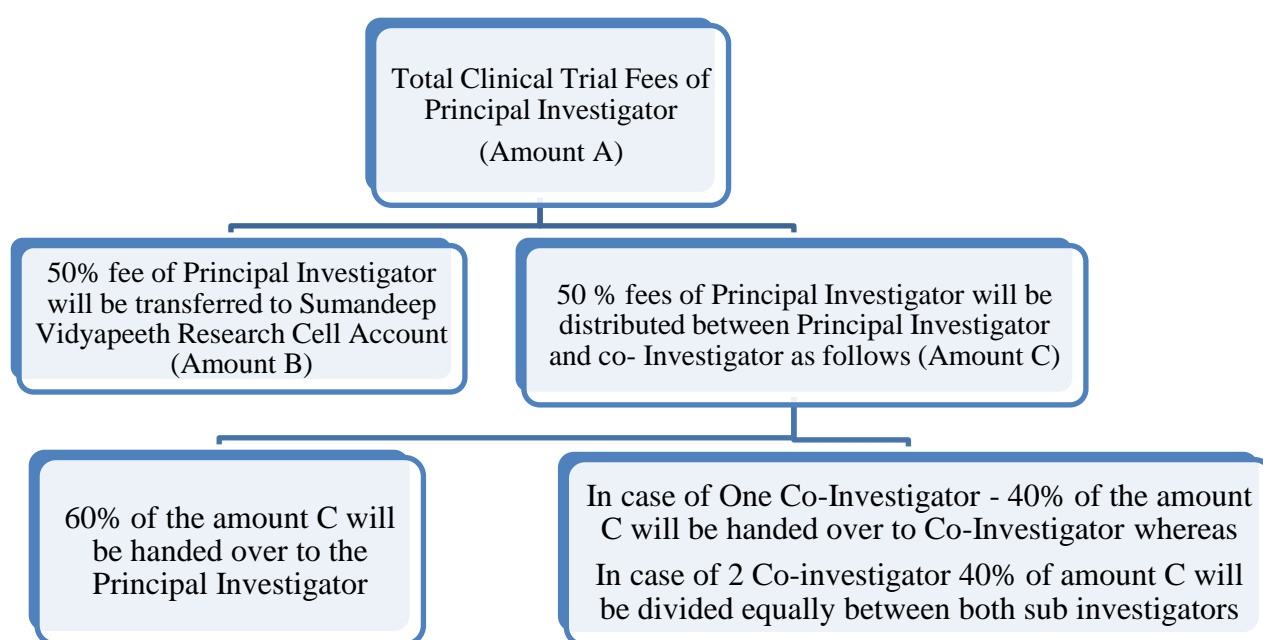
Total Clinical Trial Fees of Principal Investigator

(Amount A)

50% fee of Principal Investigator will be transferred to Sumandeep Vidyapeeth Research Cell Account (Amount B)

50 % fees of Principal Investigator will be distributed between Principal Investigator and co- Investigator as follows (Amount C)

60% of the amount C will be handed over to the Principal Investigator

In case of One Co-Investigator - 40% of the amount C will be handed over to Co-Investigator whereas

In case of 2 Co-investigator 40% of amount C will be divided equally between both sub investigators